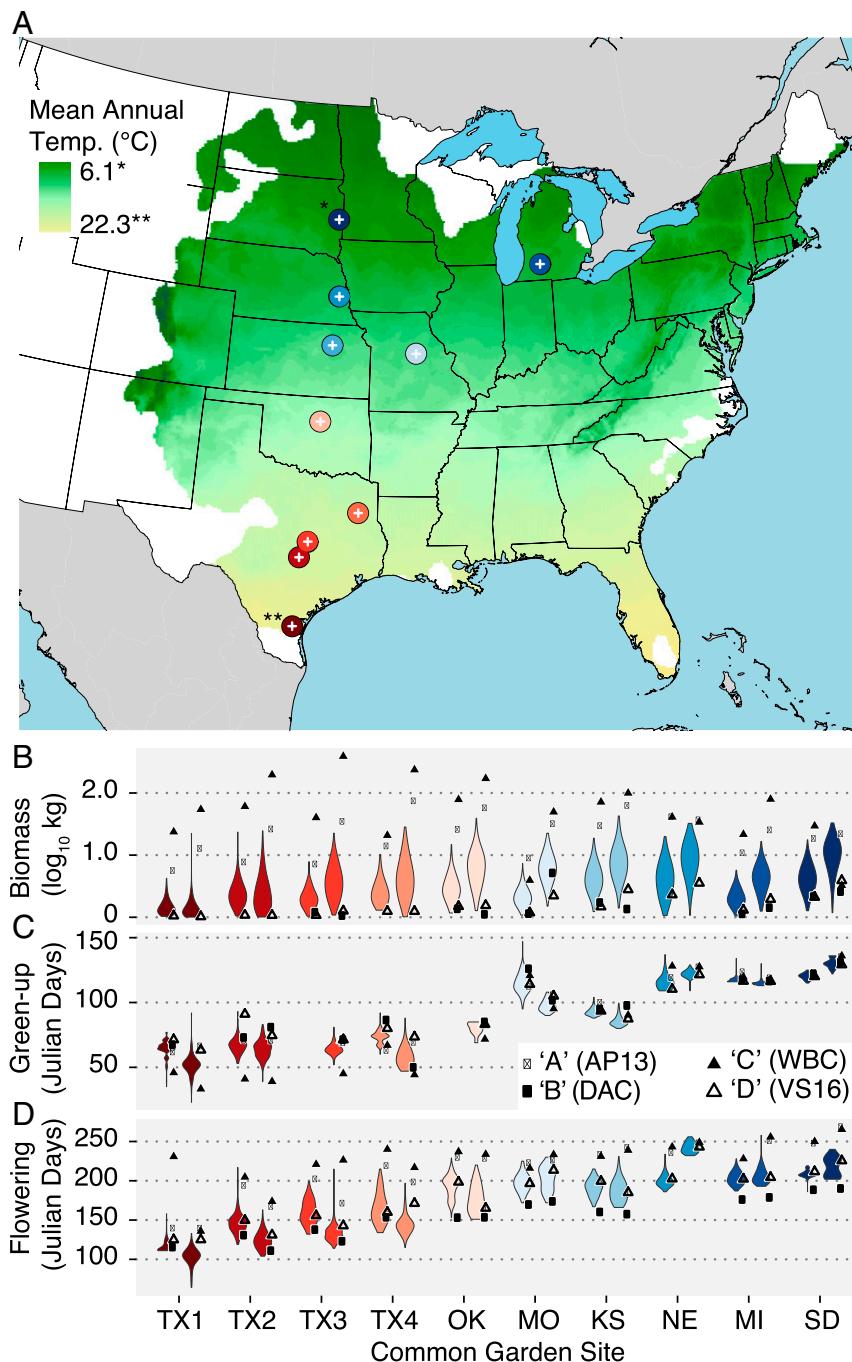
A

Mean Annual Temp. (°C)

6.1*

22.3**

*

**

B

Biomass ($\log_{10}$ kg)

2.0

1.0

0

C

Green-up (Julian Days)

150

100

50

'A' (AP13)

'B' (DAC)

'C' (WBC)

'D' (VS16)

D

Flowering (Julian Days)

250

200

150

100

TX1 TX2 TX3 TX4 OK MO KS NE MI SD

Common Garden Site